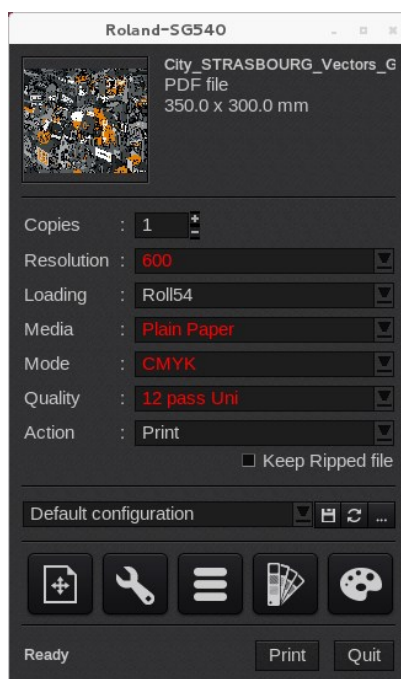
Roland-SG540

City_STRASBOURG_Vectors_G
PDF file
350.0 x 300.0 mm

Copies : 1
Resolution : 600
Loading : Roll54
Media : Plain Paper
Mode : CMYK
Quality : 12 pass Uni
Action : Print
Keep Ripped file

Default configuration ...

Ready Print Quit